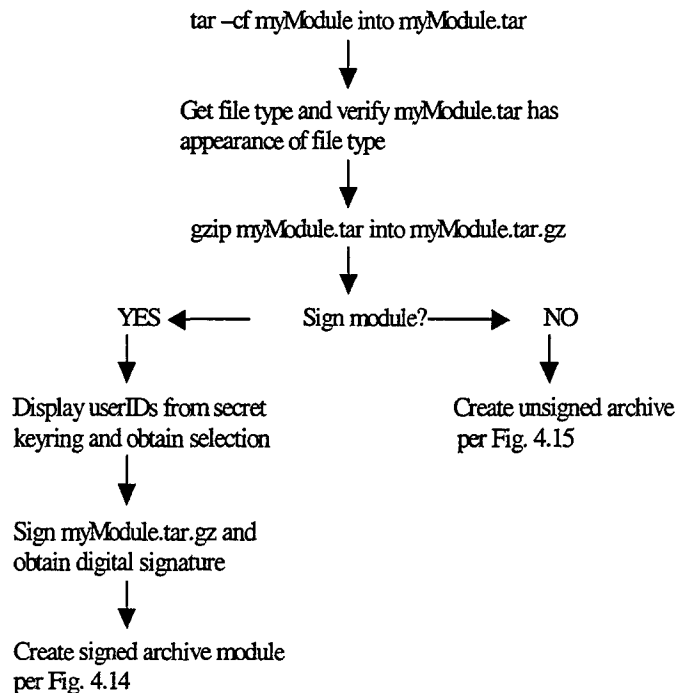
tar –cf myModule into myModule.tar

Get file type and verify myModule.tar has appearance of file type

gzip myModule.tar into myModule.tar.gz

YES

Sign module?

NO

Display userIDs from secret keyring and obtain selection

Create unsigned archive per Fig. 4.15

Sign myModule.tar.gz and obtain digital signature

Create signed archive module per Fig. 4.14